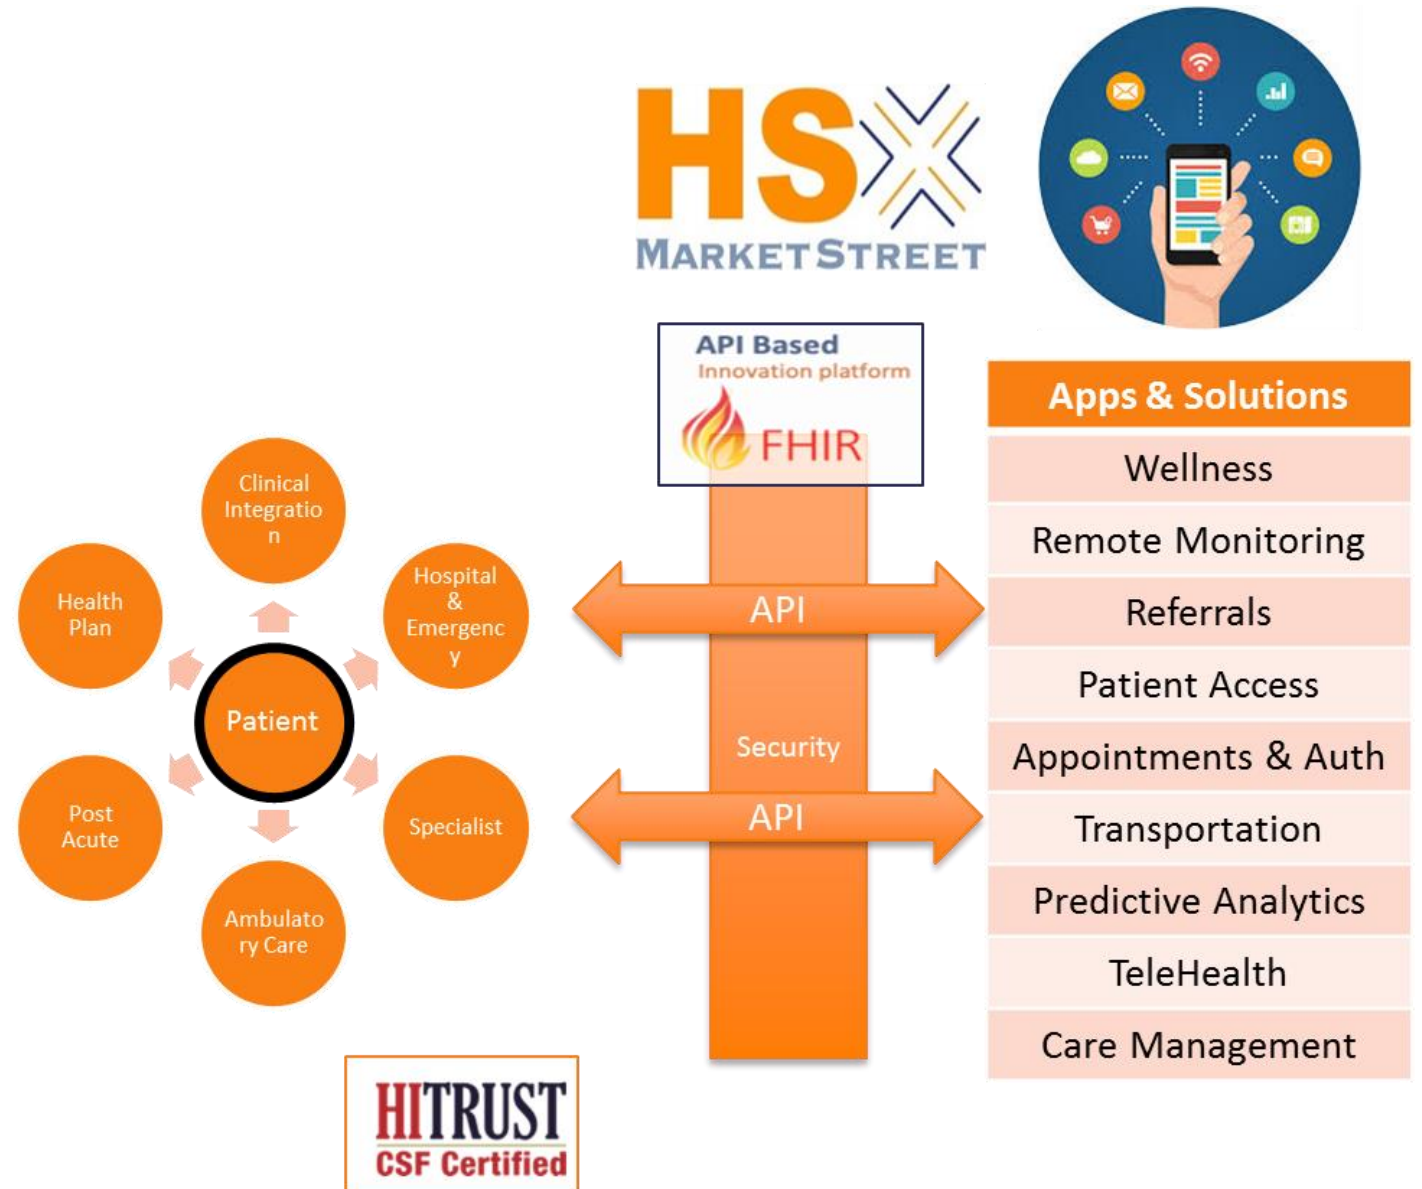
HSX
MARKETSTREET

API Based
Innovation platform
FHIR

Clinical Integration

Health Plan

Hospital & Emergency

Patient

Post Acute

Specialist

Ambulatory Care

API

Security

API

| Apps & Solutions |
|---|
| Wellness |
| Remote Monitoring |
| Referrals |
| Patient Access |
| Appointments & Auth |
| Transportation |
| Predictive Analytics |
| TeleHealth |
| Care Management |

HITRUST
CSF Certified